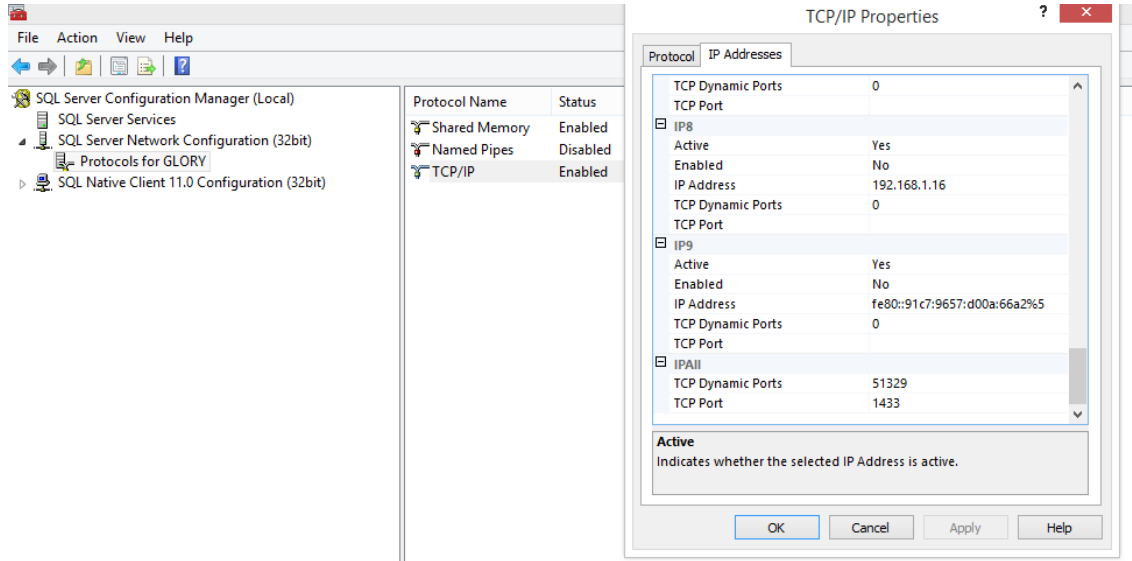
File Action View Help

SQL Server Configuration Manager (Local)
SQL Server Services
SQL Server Network Configuration (32bit)
Protocols for GLORY
SQL Native Client 11.0 Configuration (32bit)

| Protocol Name | Status |
|---|---|
| Shared Memory | Enabled |
| Named Pipes | Disabled |
| TCP/IP | Enabled |

TCP/IP Properties

?

Protocol IP Addresses

| | |
|---|---|
| TCP Dynamic Ports | 0 |
| TCP Port | |
| IP8 | |
| Active | Yes |
| Enabled | No |
| IP Address | 192.168.1.16 |
| TCP Dynamic Ports | 0 |
| TCP Port | |
| IP9 | |
| Active | Yes |
| Enabled | No |
| IP Address | fe80::91c7:9657:d00a:66a2%5 |
| TCP Dynamic Ports | 0 |
| TCP Port | |
| IPAll | |
| TCP Dynamic Ports | 51329 |
| TCP Port | 1433 |

Active
Indicates whether the selected IP Address is active.

OK Cancel Apply Help